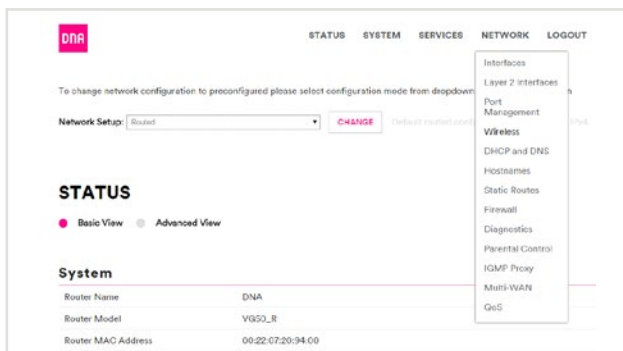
DNA

STATUS SYSTEM SERVICES NETWORK LOGOUT

Interfaces
Layer 2 Interfaces
Port Management
Wireless
DHCP and DNS
Hostnames
Static Routes
Firewall
Diagnostics
Parental Control
IGMP Proxy
Multi-WAN
QoS

To change network configuration to preconfigured please select configuration mode from dropdown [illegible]

Network Setup: Routed CHANGE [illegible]

STATUS

Basic View Advanced View

System

| Router Name | DNA |
|---|---|
| Router Model | VG50_R |
| Router MAC Address | 00:22:07:20:94:00 |